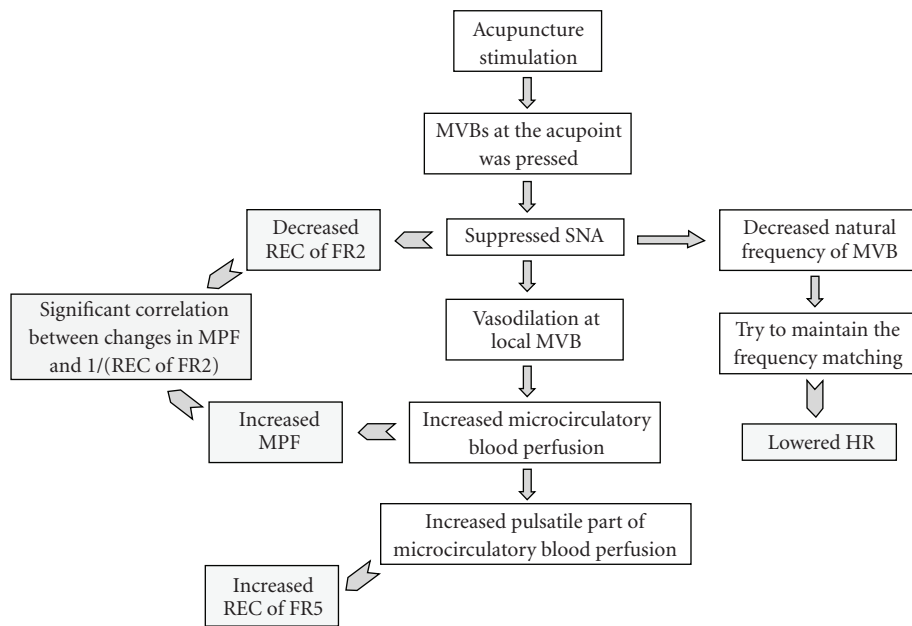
Acupuncture stimulation

MVBs at the acupoint was pressed

Decreased REC of FR2

Suppressed SNA

Decreased natural frequency of MVB

Significant correlation between changes in MPF and 1/(REC of FR2)

Vasodilation at local MVB

Try to maintain the frequency matching

Lowered HR

Increased MPF

Increased microcirculatory blood perfusion

Increased pulsatile part of microcirculatory blood perfusion

Increased REC of FR5